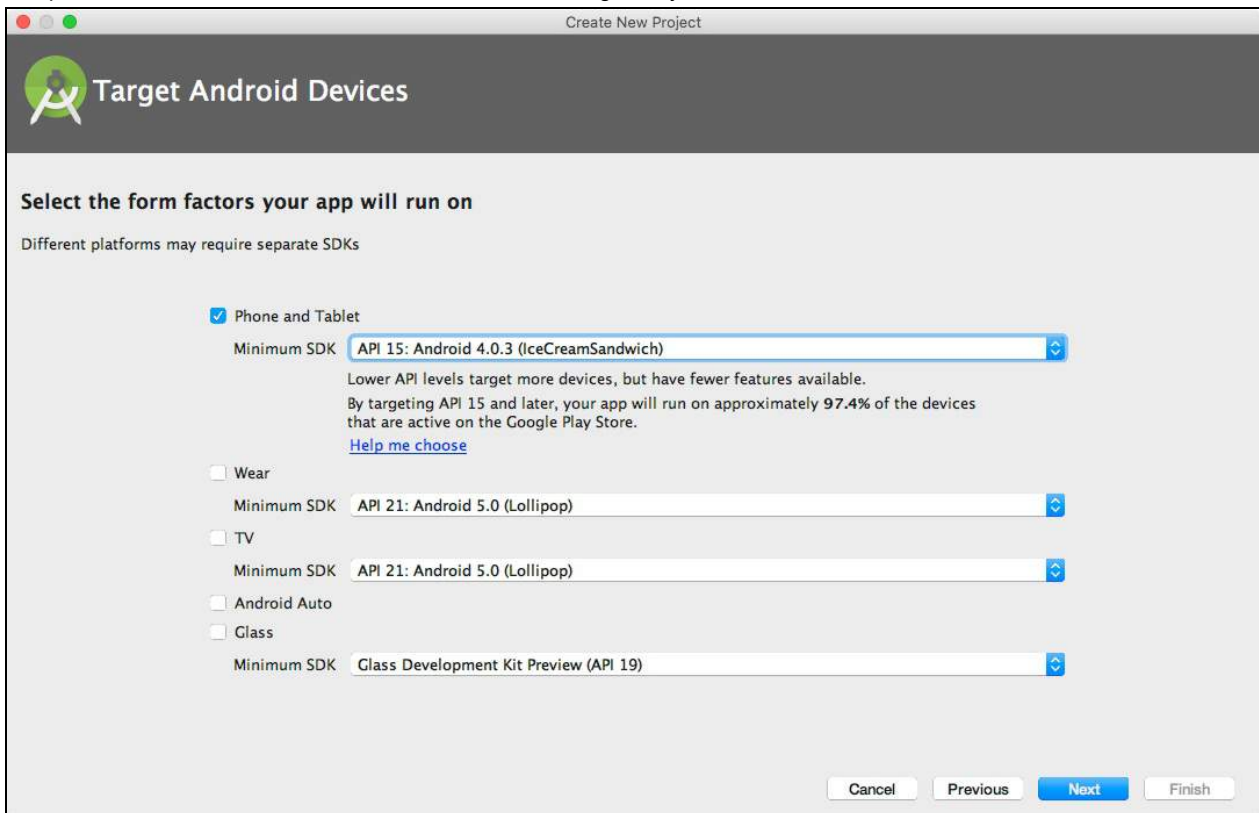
Create New Project

Target Android Devices

Select the form factors your app will run on

Different platforms may require separate SDKs

Phone and Tablet

Minimum SDK API 15: Android 4.0.3 (IceCreamSandwich)

Lower API levels target more devices, but have fewer features available.

By targeting API 15 and later, your app will run on approximately 97.4% of the devices that are active on the Google Play Store.

Help me choose

Wear

Minimum SDK API 21: Android 5.0 (Lollipop)

TV

Minimum SDK API 21: Android 5.0 (Lollipop)

Android Auto

Glass

Minimum SDK Glass Development Kit Preview (API 19)

Cancel Previous Next Finish